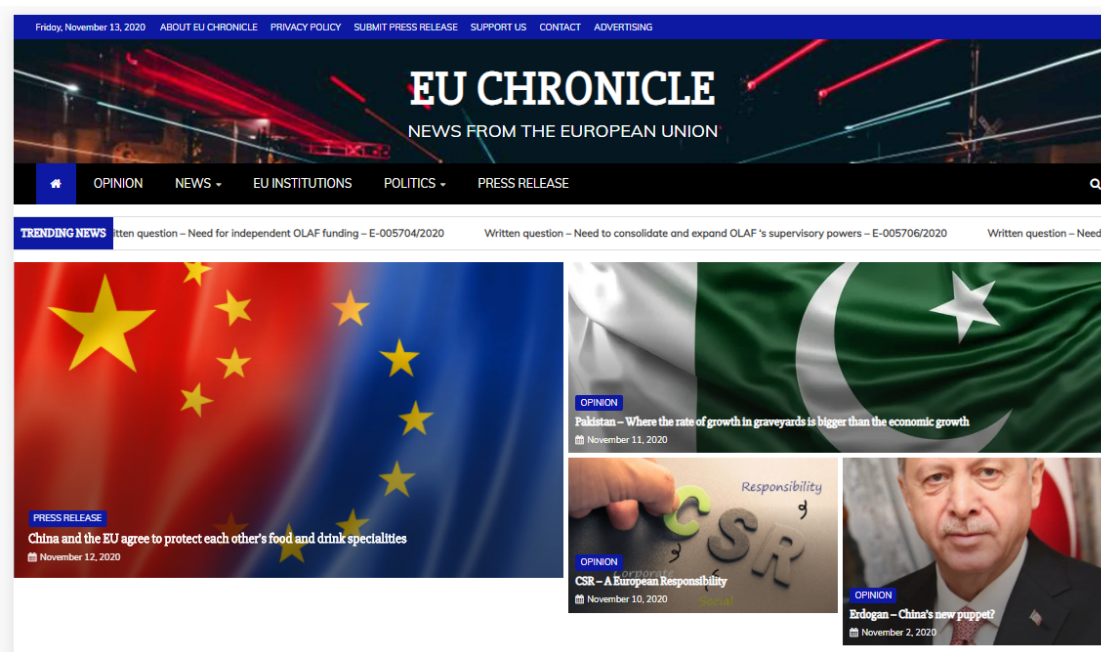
Friday, November 13, 2020 ABOUT EU CHRONICLE PRIVACY POLICY SUBMIT PRESS RELEASE SUPPORT US CONTACT ADVERTISING

EU CHRONICLE

NEWS FROM THE EUROPEAN UNION

OPINION NEWS EU INSTITUTIONS POLITICS PRESS RELEASE

TRENDING NEWS itten question – Need for independent OLAF funding – E-005704/2020 Written question – Need to consolidate and expand OLAF 's supervisory powers – E-005706/2020 Written question – Need

PRESS RELEASE

China and the EU agree to protect each other's food and drink specialities

November 12, 2020

OPINION

Pakistan – Where the rate of growth in graveyards is bigger than the economic growth

November 11, 2020

Responsibility

CSR

Corporate

Social

OPINION

CSR – A European Responsibility

November 10, 2020

OPINION

Erdogan – China's new puppet?

November 2, 2020